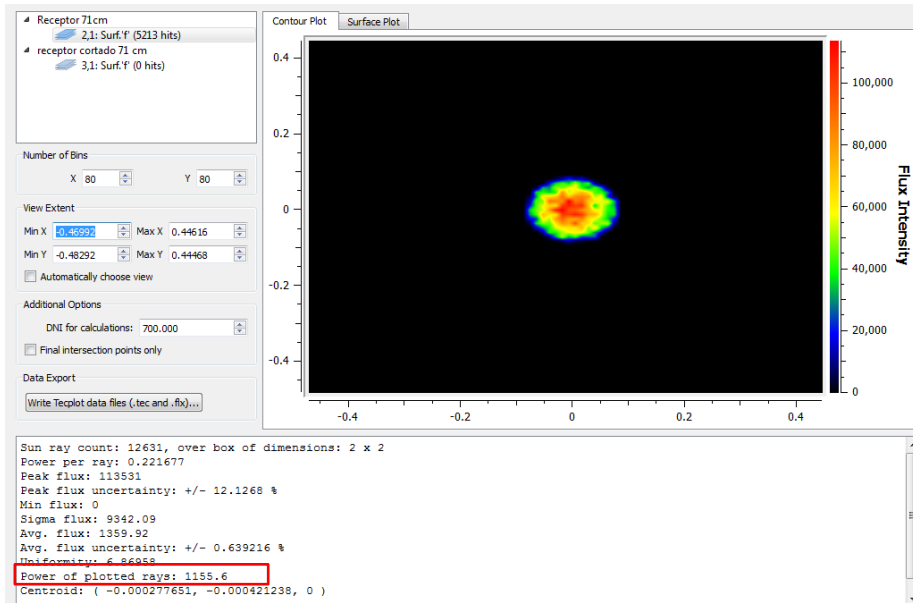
Receptor 71cm
2,1: Surf.'f' (5213 hits)
receptor cortado 71 cm
3,1: Surf.'f' (0 hits)

Number of Bins
X 80
Y 80

View Extent
Min X -0.46992
Max X 0.44616
Min Y -0.48292
Max Y 0.44468
Automatically choose view

Additional Options
DNI for calculations: 700.000
Final intersection points only

Data Export
Write Tecplot data files (.tec and .fix)...

Contour Plot
Surface Plot

0.4
0.2
0
-0.2
-0.4
-0.4
-0.2
0
0.2
0.4

100,000
80,000
60,000
40,000
20,000
0
Flux Intensity

Sun ray count: 12631, over box of dimensions: 2 x 2
Power per ray: 0.221677
Peak flux: 113531
Peak flux uncertainty: +/- 12.1268 %
Min flux: 0
Sigma flux: 9342.09
Avg. flux: 1359.92
Avg. flux uncertainty: +/- 0.639216 %
Uniformity: 6.86958
Power of plotted rays: 1155.6
Centroid: ( -0.000277651, -0.000421238, 0 )